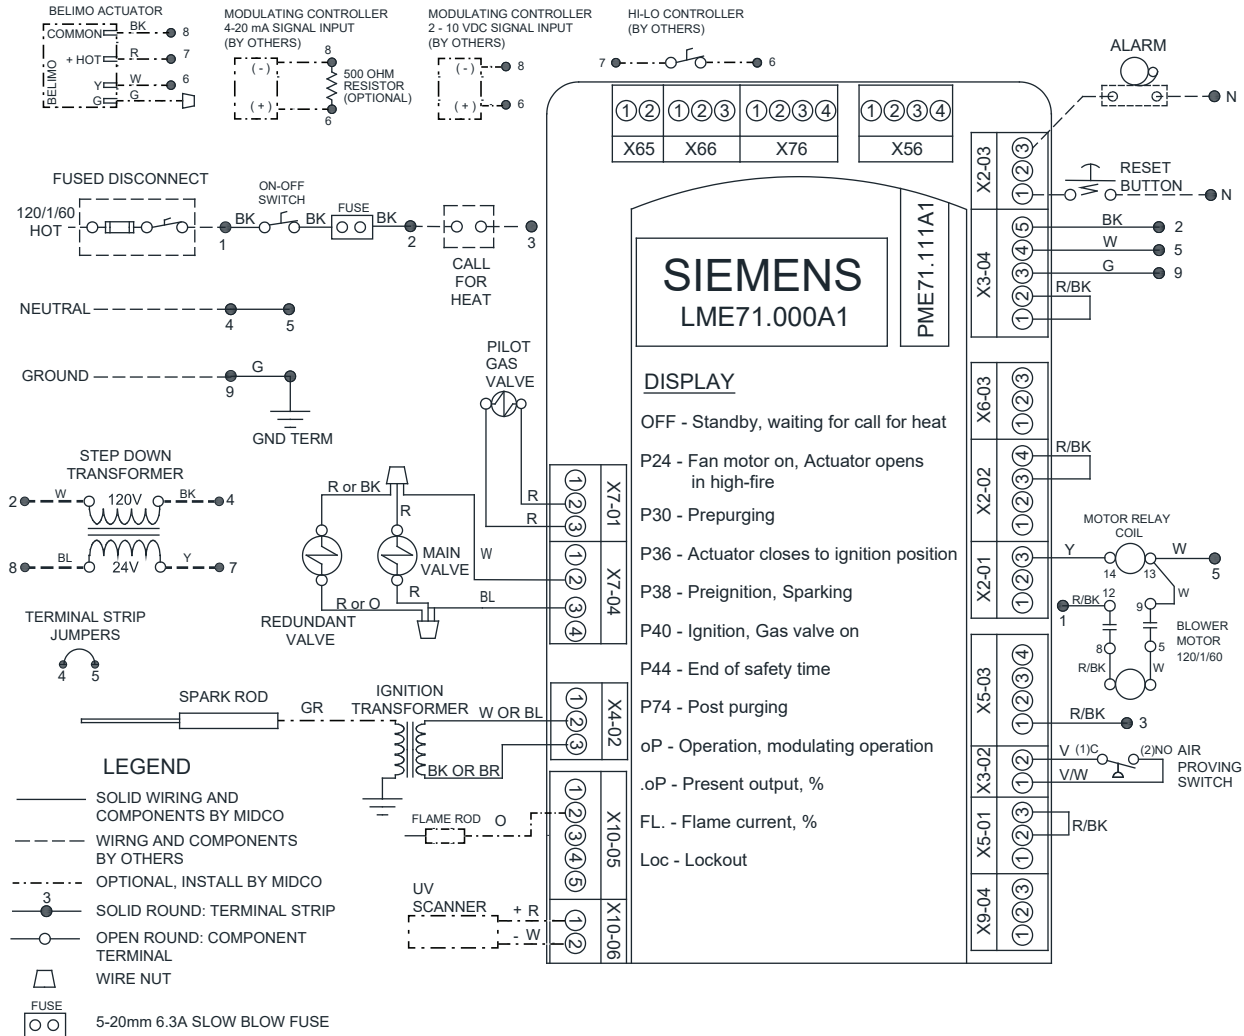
BELIMO ACTUATOR
COMMON BK 8
+ HOT R 7
Y W 6
G G
BELIMO

MODULATING CONTROLLER
4-20 mA SIGNAL INPUT
(BY OTHERS)
( - ) 8
( + ) 6
500 OHM RESISTOR (OPTIONAL)

MODULATING CONTROLLER
2 - 10 VDC SIGNAL INPUT
(BY OTHERS)
( - ) 8
( + ) 6

HI-LO CONTROLLER
(BY OTHERS)
7 6

ALARM
N

①② X65
①②③ X66
①②③④ X76
①②③④ X56

X2-03 ①②③
RESET BUTTON
N

FUSED DISCONNECT
120/1/60 HOT
ON-OFF SWITCH
BK BK FUSE BK
1 2 3
CALL FOR HEAT

SIEMENS
LME71.000A1
PME71.111A1

X3-04 ①②③④⑤
BK 2
W 5
G 9
R/BK

NEUTRAL 4 5

GROUND G 9
GND TERM

PILOT GAS VALVE

DISPLAY
OFF - Standby, waiting for call for heat
P24 - Fan motor on, Actuator opens in high-fire
P30 - Prepurging
P36 - Actuator closes to ignition position
P38 - Preignition, Sparking
P40 - Ignition, Gas valve on
P44 - End of safety time
P74 - Post purging
oP - Operation, modulating operation
.oP - Present output, %
FL. - Flame current, %
Loc - Lockout

X6-03 ①②③
X2-02 ①②③④ R/BK

STEP DOWN TRANSFORMER
2 W 120V BK 4
8 BL 24V Y 7

R or BK
R
R
R
X7-01 ①②③
MAIN VALVE
W
R or O
R
BL
X7-04 ①②③④
REDUNDANT VALVE

MOTOR RELAY COIL
X2-01 ①②③
Y W 5
14 13
R/BK 12
1
W
9 5
8
R/BK W
BLOWER MOTOR 120/1/60

TERMINAL STRIP JUMPERS
4 5

X5-03 ①②③④
R/BK 3

SPARK ROD
GR
IGNITION TRANSFORMER
W OR BL
X4-02 ①②③
BK OR BR

LEGEND
SOLID WIRING AND COMPONENTS BY MIDCO
WIRNG AND COMPONENTS BY OTHERS
OPTIONAL, INSTALL BY MIDCO
3 SOLID ROUND: TERMINAL STRIP
OPEN ROUND: COMPONENT TERMINAL
WIRE NUT
FUSE
5-20mm 6.3A SLOW BLOW FUSE

X3-02 ①②
V (1)C (2)NO AIR PROVING SWITCH
V/W

FLAME ROD O
X10-05 ①②③④⑤

X5-01 ①②③ R/BK

UV SCANNER
+ R
- W
X10-06 ①②

X9-04 ①②③